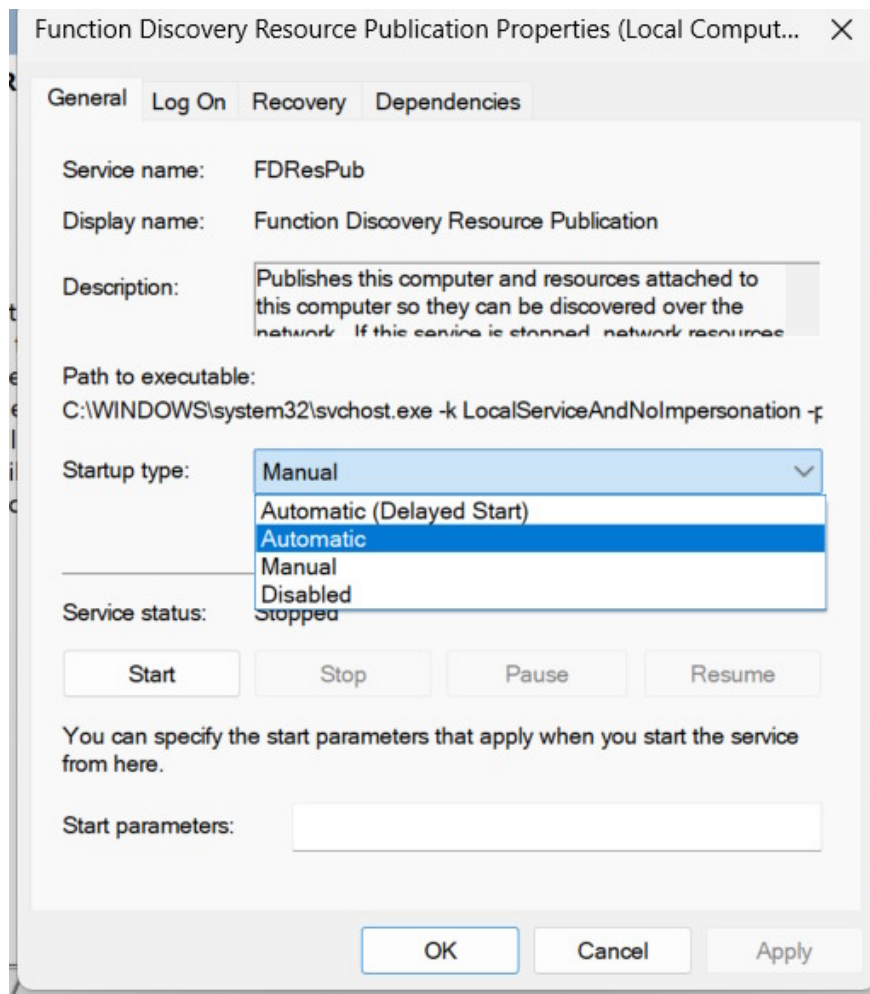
Function Discovery Resource Publication Properties (Local Comput... ×

General Log On Recovery Dependencies

Service name: FDResPub

Display name: Function Discovery Resource Publication

Description: Publishes this computer and resources attached to this computer so they can be discovered over the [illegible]

Path to executable:
C:\WINDOWS\system32\svchost.exe -k LocalServiceAndNoImpersonation -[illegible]

Startup type: Manual

Automatic (Delayed Start)
Automatic
Manual
Disabled

Service status: Stopped

Start Stop Pause Resume

You can specify the start parameters that apply when you start the service from here.

Start parameters:

OK Cancel Apply